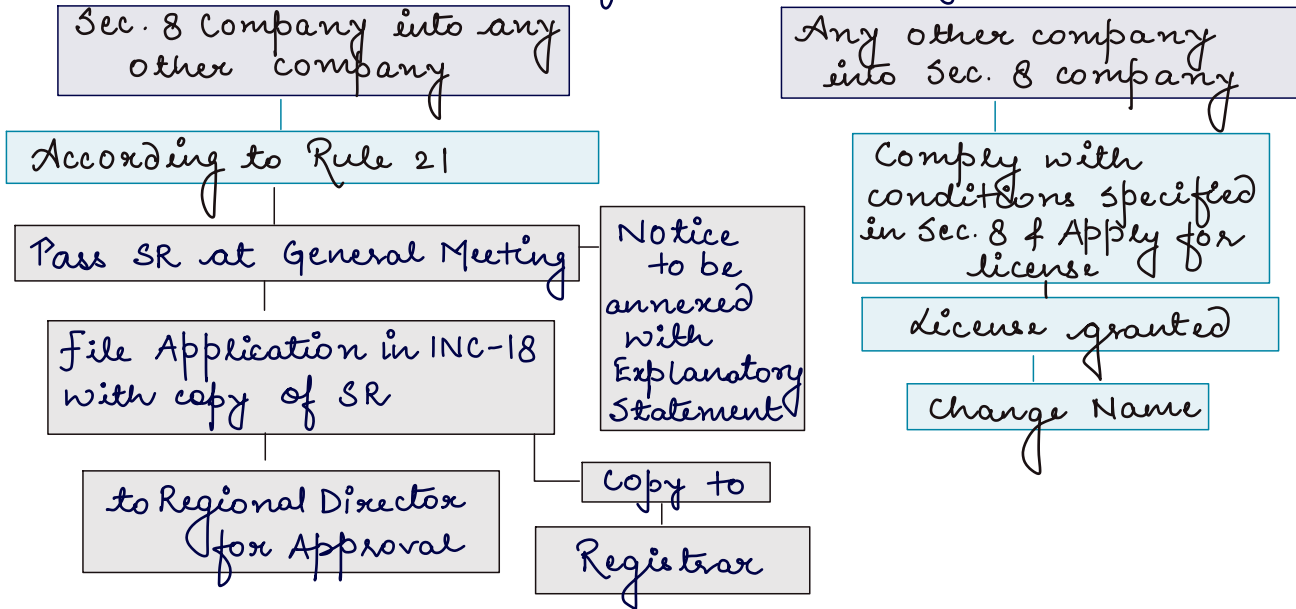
Sec. 8 Company into any other company

According to Rule 21

Pass SR at General Meeting

Notice to be annexed with Explanatory Statement

File Application in INC-18 with copy of SR

to Regional Director for Approval

Copy to

Registrar

Any other company into Sec. 8 company

Comply with conditions specified in Sec. 8 & Apply for license

License granted

Change Name